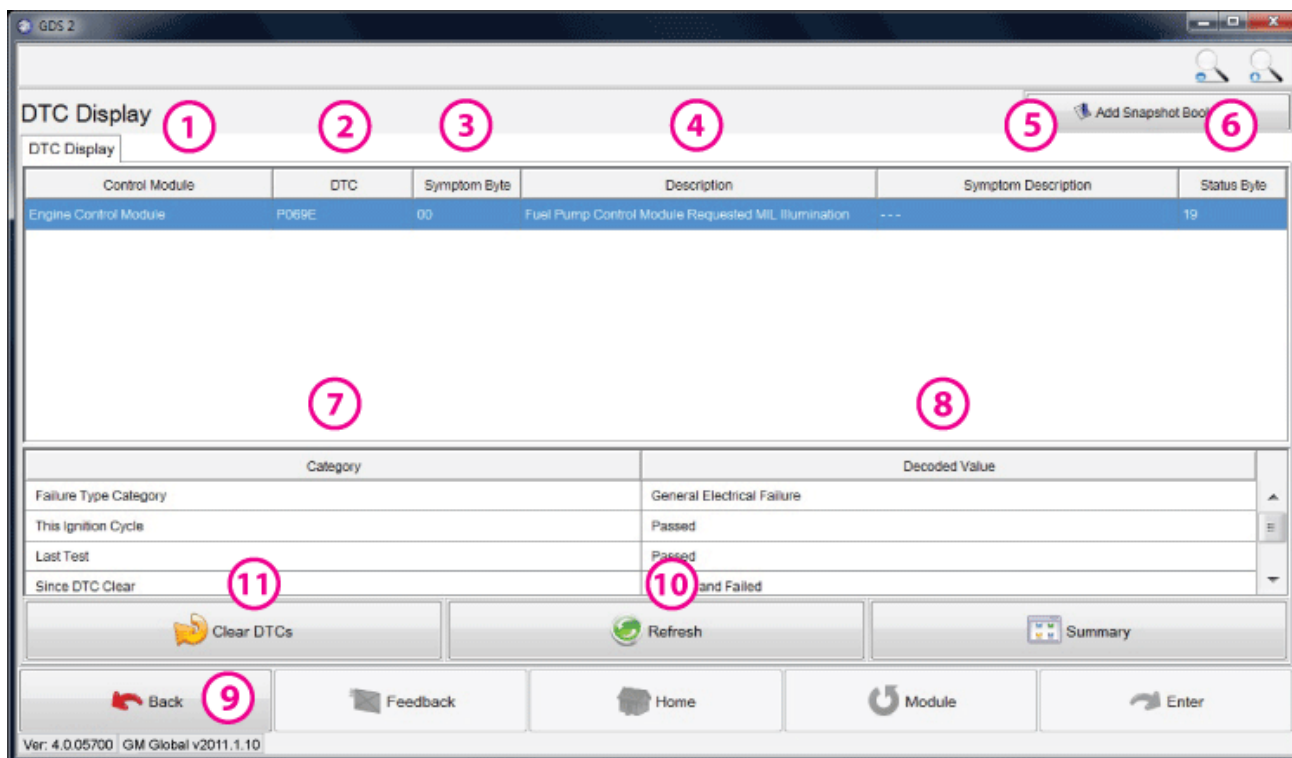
GDS 2

DTC Display ① ② ③ ④ ⑤ Add Snapshot Boo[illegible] ⑥

DTC Display

| Control Module | DTC | Symptom Byte | Description | Symptom Description | Status Byte |
|---|---|---|---|---|---|
| Engine Control Module | P069E | 00 | Fuel Pump Control Module Requested MIL Illumination | --- | 19 |

⑦ ⑧

| Category | Decoded Value |
|---|---|
| Failure Type Category | General Electrical Failure |
| This Ignition Cycle | Passed |
| Last Test | Passed |
| Since DTC Clear | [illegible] and Failed |

⑪ ⑩

Clear DTCs | Refresh | Summary

Back ⑨ | Feedback | Home | Module | Enter

Ver: 4.0.05700 GM Global v2011.1.10